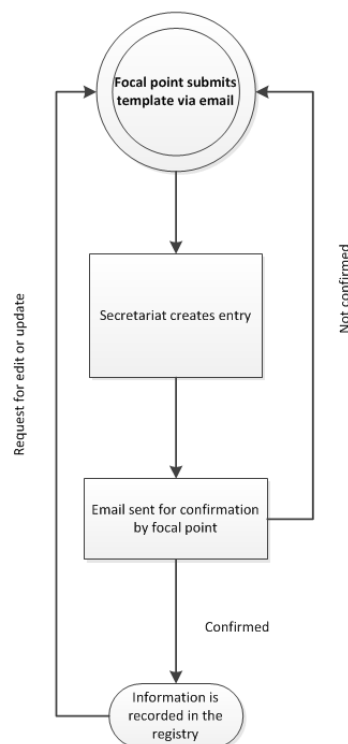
Focal point submits template via email

Secretariat creates entry

Email sent for confirmation by focal point

Not confirmed

Confirmed

Request for edit or update

Information is recorded in the registry